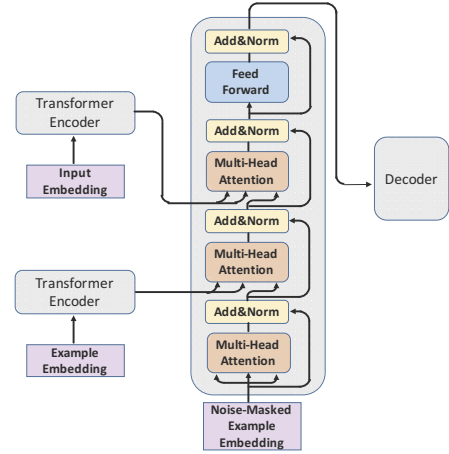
Add&Norm

Feed Forward

Transformer Encoder

Add&Norm

Multi-Head Attention

Input Embedding

Decoder

Add&Norm

Multi-Head Attention

Transformer Encoder

Add&Norm

Example Embedding

Multi-Head Attention

Noise-Masked Example Embedding